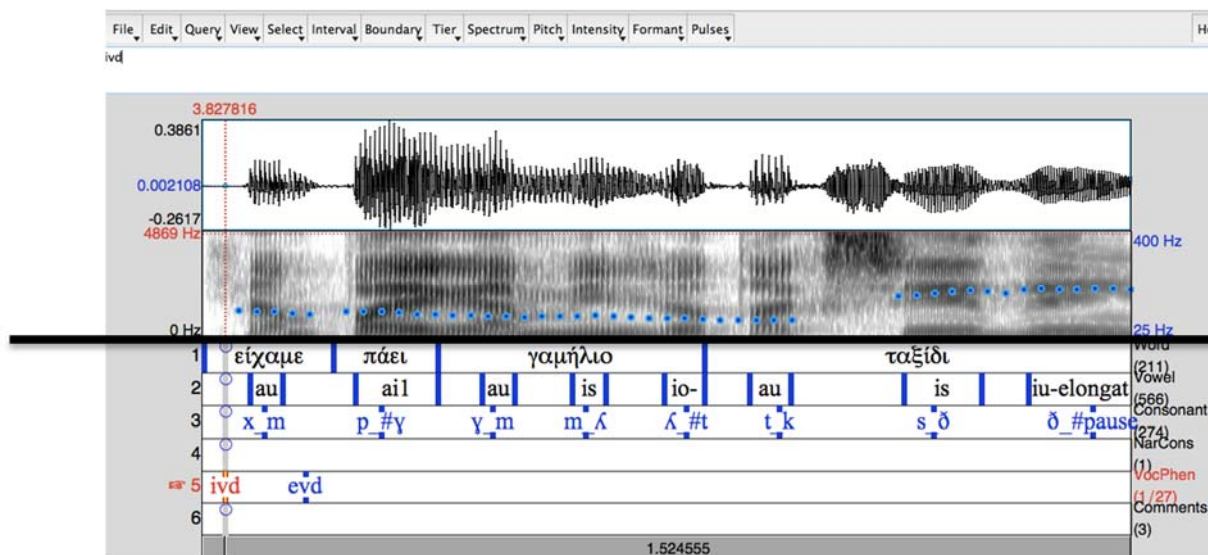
File Edit Query View Select Interval Boundary Tier Spectrum Pitch Intensity Formant Pulses He

ivd

3.827816

0.3861

0.002108

-0.2617

4869 Hz

400 Hz

0 Hz

25 Hz

1 είχαμε πάει γαμήλιο ταξίδι Word (211)

2 au ai1 au is io- au is iu-elongat Vowel (566)

3 x_m p_#γ γ_m m_ʎ ʎ_#t t_k s_ð ð_#pause Consonant (274)

4 NarCons (1)

5 ivd evd VocPhen (1/27)

6 Comments (3)

1.524555